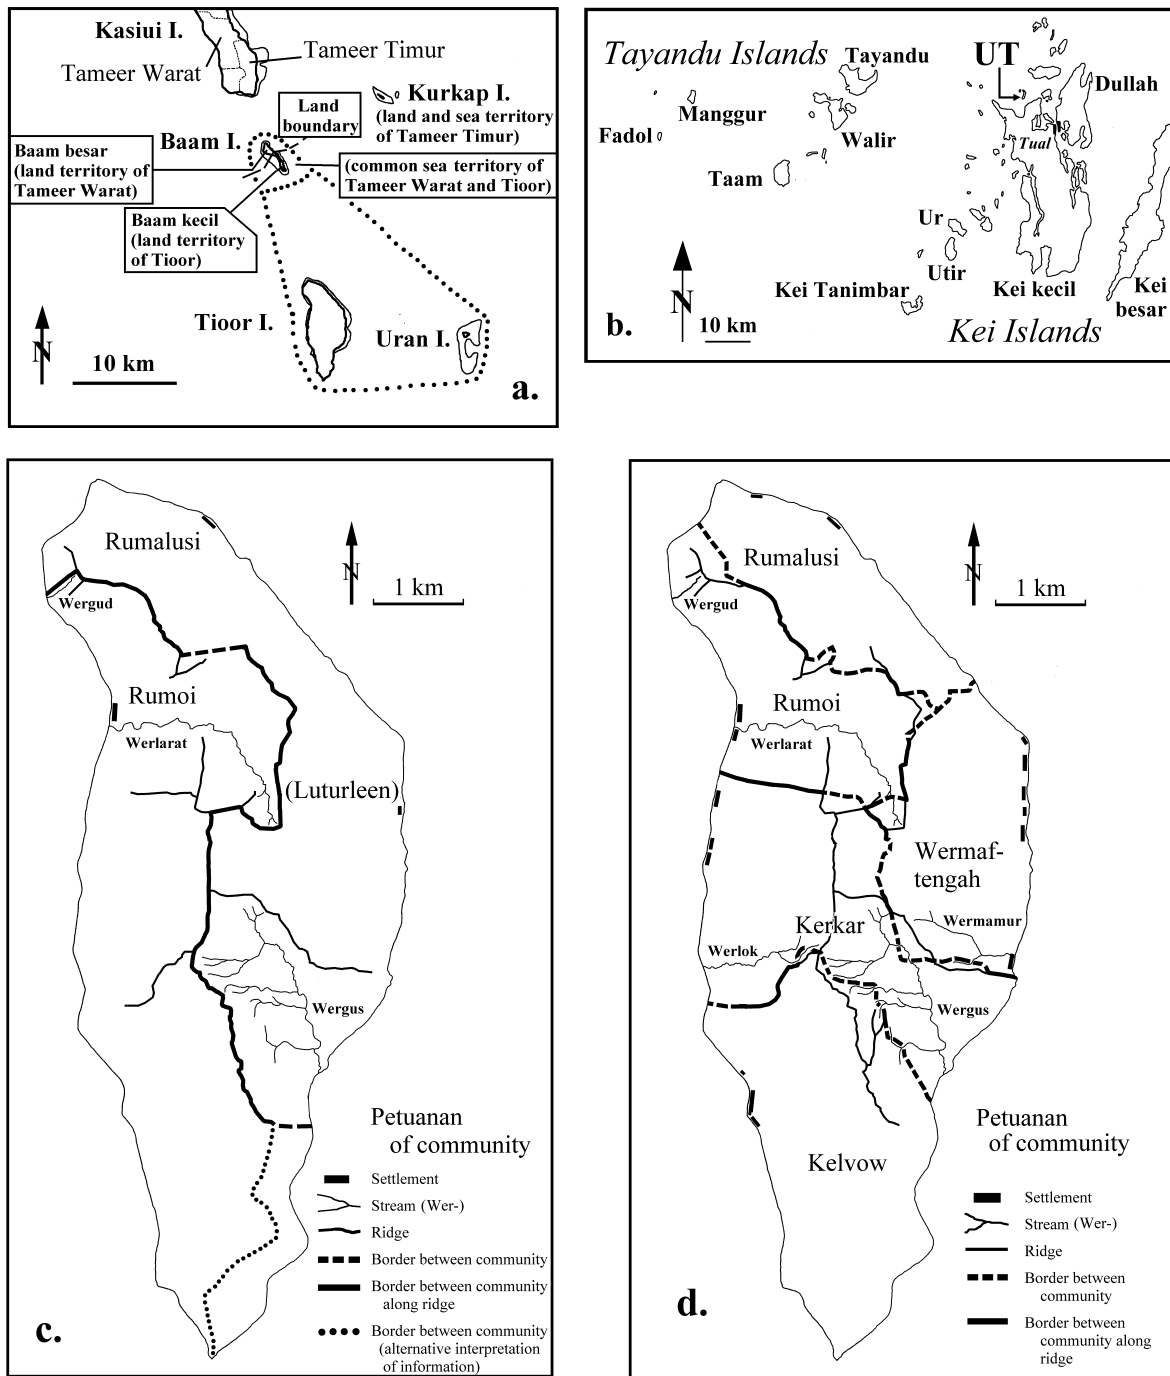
Kasiui I.
Tameer Timur
Tameer Warat
Kurkap I.
(land and sea territory of Tameer Timur)
Land boundary
Baam I.
Baam besar (land territory of Tameer Warat)
(common sea territory of Tameer Warat and Tioor)
Baam kecil (land territory of Tioor)
Tioor I.
Uran I.
N
10 km
a.

Tayandu Islands
Tayandu
UT
Dullah
Manggur
Fadol
Walir
Tual
Taam
Ur
Utir
Kei Tanimbar
Kei kecil
Kei besar
N
10 km
b.
Kei Islands

Rumalusi
N
1 km
Wergud
Rumoi
Werlarat
(Luturleen)
Wergus
Petuanan of community
Settlement
Stream (Wer-)
Ridge
Border between community
Border between community along ridge
Border between community (alternative interpretation of information)
c.

Rumalusi
N
1 km
Wergud
Rumoi
Werlarat
Wermaftengah
Wermamur
Kerkar
Werlok
Wergus
Kelvow
Petuanan of community
Settlement
Stream (Wer-)
Ridge
Border between community
Border between community along ridge
d.